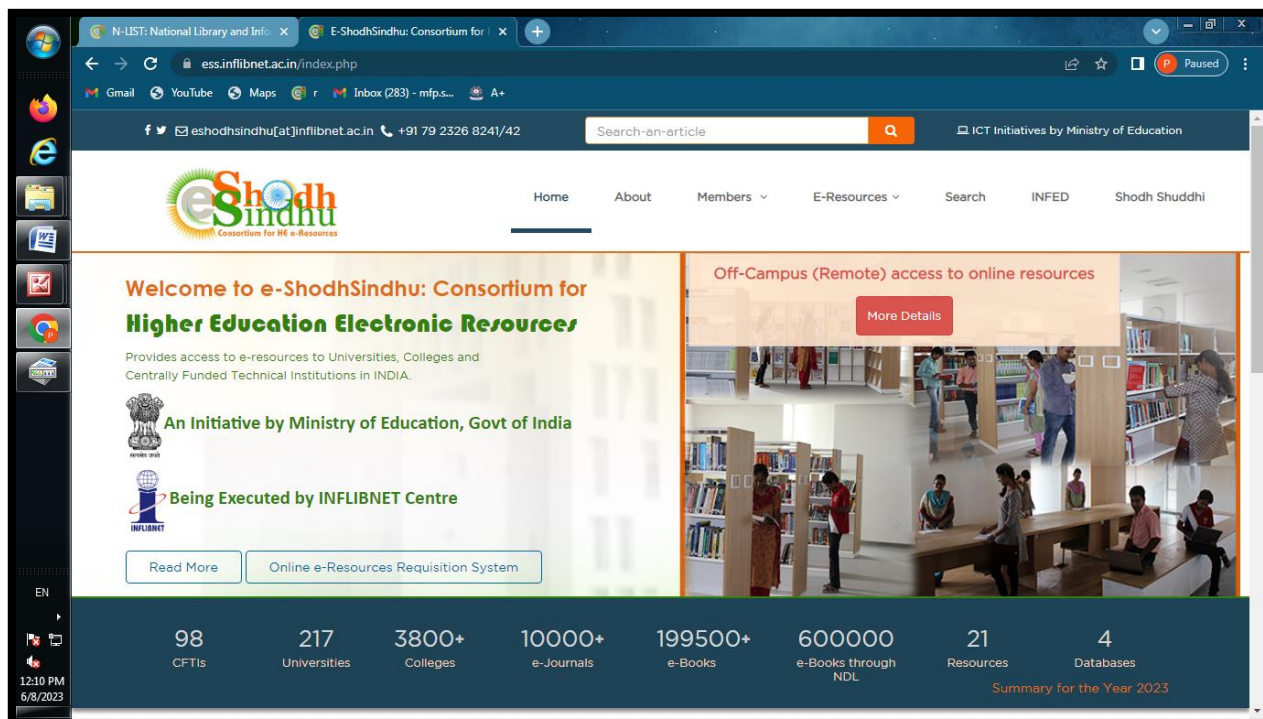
N-LIST: National Library and Info ×
E-ShodhSindhu: Consortium for ×
ess.inflibnet.ac.in/index.php
Paused
Gmail YouTube Maps r Inbox (283) - mfp.s... A+

eshodhsindhu[at]inflibnet.ac.in +91 79 2326 8241/42
Search-an-article
ICT Initiatives by Ministry of Education

eShodh Sindhu
Consortium for HE e-Resources

Home About Members E-Resources Search INFED Shodh Shuddhi

Welcome to e-ShodhSindhu: Consortium for
Higher Education Electronic Resources
Provides access to e-resources to Universities, Colleges and Centrally Funded Technical Institutions in INDIA.

An Initiative by Ministry of Education, Govt of India

Being Executed by INFLIBNET Centre
INFLIBNET

Read More
Online e-Resources Requisition System

Off-Campus (Remote) access to online resources
More Details

| 98 | 217 | 3800+ | 10000+ | 199500+ | 600000 | 21 | 4 |
|---|---|---|---|---|---|---|---|
| CFTIs | Universities | Colleges | e-Journals | e-Books | e-Books through NDL | Resources | Databases |

Summary for the Year 2023

EN
12:10 PM
6/8/2023